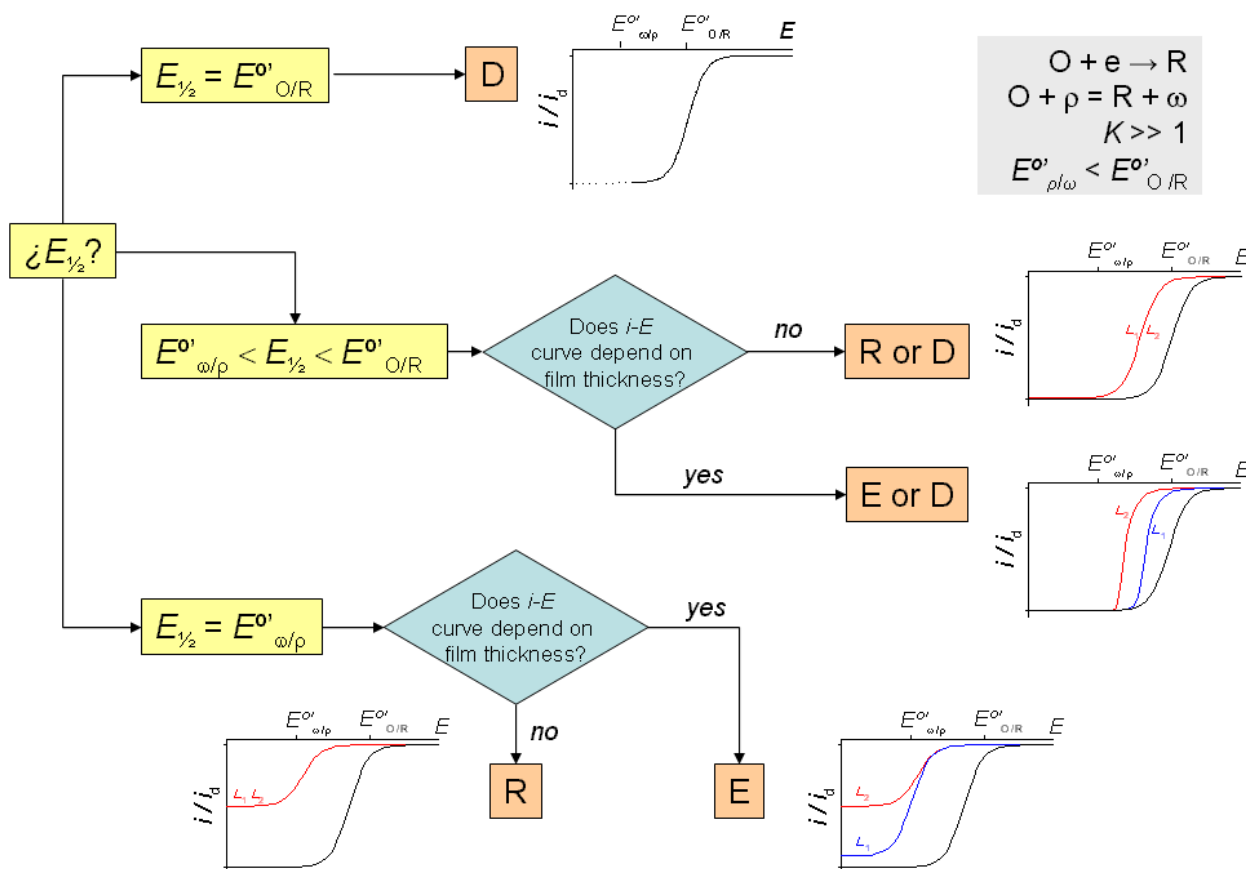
$E_{½} = E^{o'}_{O/R}$

D

$E^{o'}_{\omega/\rho}$ $E^{o'}_{O/R}$ $E$

$i / i_d$

$O + e \rightarrow R$
$O + \rho = R + \omega$
$K >> 1$
$E^{o'}_{\rho/\omega} < E^{o'}_{O/R}$

¿$E_{½}$?

$E^{o'}_{\omega/\rho}$ $E^{o'}_{O/R}$ $E$

$i / i_d$

$L_1$ $L_2$

$E^{o'}_{\omega/\rho} < E_{½} < E^{o'}_{O/R}$

Does $i$-$E$ curve depend on film thickness?

no

R or D

yes

E or D

$E^{o'}_{\omega/\rho}$ $E^{o'}_{O/R}$ $E$

$i / i_d$

$L_2$ $L_1$

$E_{½} = E^{o'}_{\omega/\rho}$

Does $i$-$E$ curve depend on film thickness?

yes

no

R

E

$E^{o'}_{\omega/\rho}$ $E^{o'}_{O/R}$ $E$

$i / i_d$

$L_1$ $L_2$

$E^{o'}_{\omega/\rho}$ $E^{o'}_{O/R}$ $E$

$i / i_d$

$L_2$

$L_1$